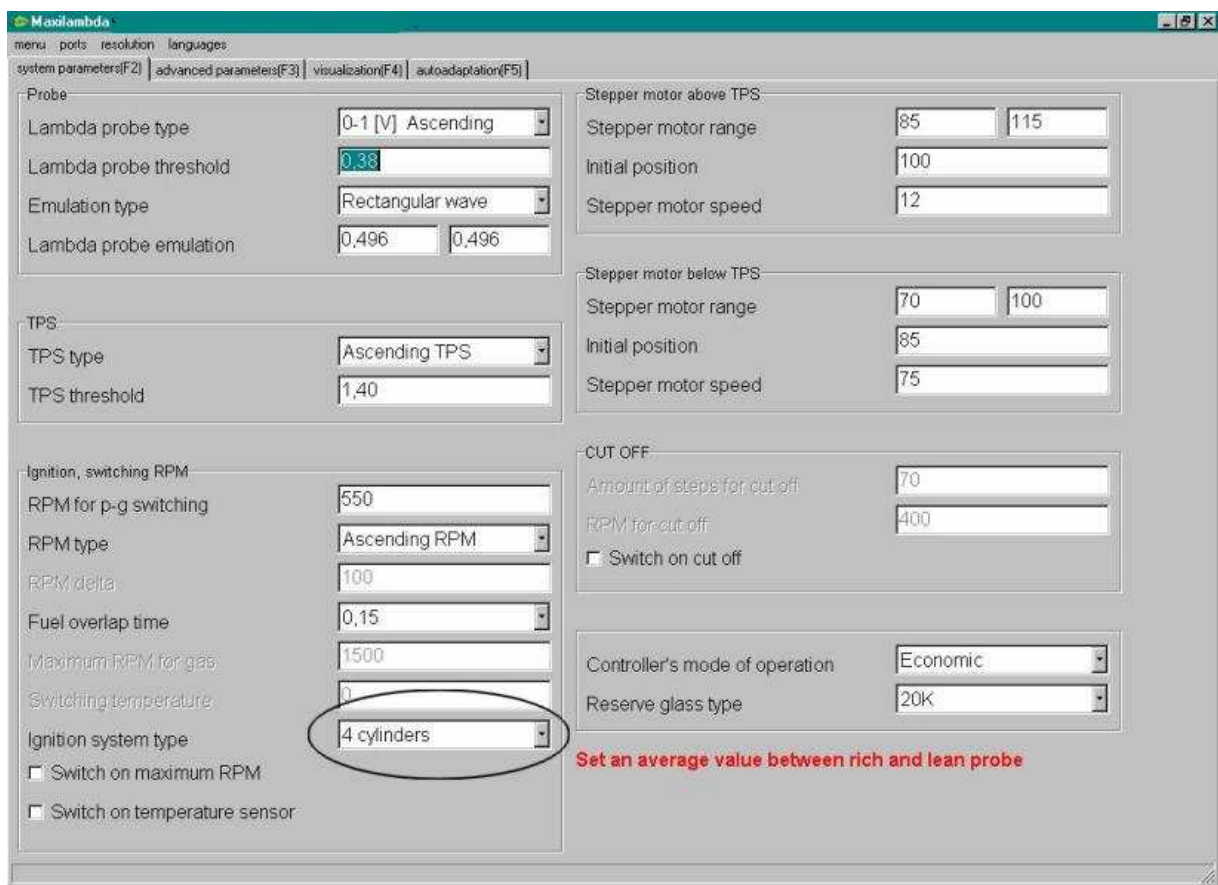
Maxilambda

menu ports resolution languages

system parameters(F2) | advanced parameters(F3) | visualization(F4) | autoadaptation(F5)

Probe

Lambda probe type 0-1 [V] Ascending

Lambda probe threshold 0,38

Emulation type Rectangular wave

Lambda probe emulation 0,496 0,496

TPS

TPS type Ascending TPS

TPS threshold 1,40

Ignition, switching RPM

RPM for p-g switching 550

RPM type Ascending RPM

RPM delta 100

Fuel overlap time 0,15

Maximum RPM for gas 1500

Switching temperature 0

Ignition system type 4 cylinders

Switch on maximum RPM

Switch on temperature sensor

Stepper motor above TPS

Stepper motor range 85 115

Initial position 100

Stepper motor speed 12

Stepper motor below TPS

Stepper motor range 70 100

Initial position 85

Stepper motor speed 75

CUT OFF

Amount of steps for cut off 70

RPM for cut off 400

Switch on cut off

Controller's mode of operation Economic

Reserve glass type 20K

Set an average value between rich and lean probe